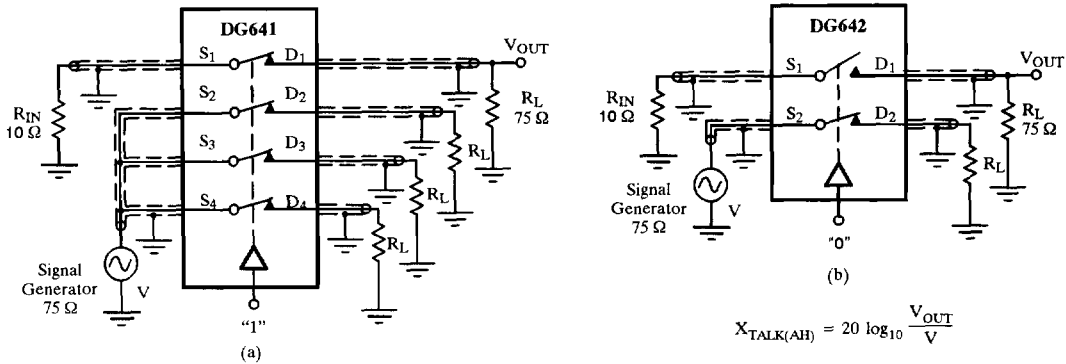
DG641

$S_1$ $D_1$ $V_{OUT}$

$S_2$ $D_2$

$R_{IN}$ 10 Ω

$R_L$ 75 Ω

$S_3$ $D_3$ $R_L$

$S_4$ $D_4$ $R_L$

$R_L$

Signal Generator 75 Ω

V

"1"

(a)

DG642

$S_1$ $D_1$ $V_{OUT}$

$R_{IN}$ 10 Ω

$R_L$ 75 Ω

$S_2$ $D_2$

$R_L$

Signal Generator 75 Ω

V

"0"

(b)

$X_{TALK(AH)} = 20 \log_{10} \frac{V_{OUT}}{V}$